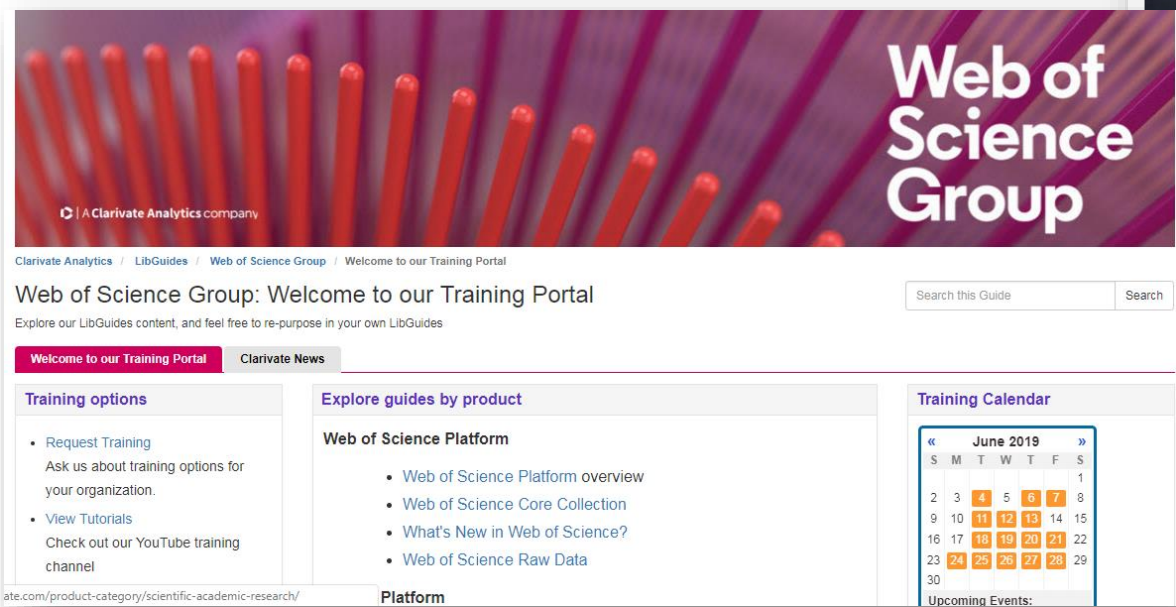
Web of Science Group

| A Clarivate Analytics company

Clarivate Analytics / LibGuides / Web of Science Group / Welcome to our Training Portal

Web of Science Group: Welcome to our Training Portal

Search this Guide Search

Explore our LibGuides content, and feel free to re-purpose in your own LibGuides

Welcome to our Training Portal Clarivate News

Training options

- Request Training
Ask us about training options for your organization.
- View Tutorials
Check out our YouTube training channel

Explore guides by product

Web of Science Platform

- Web of Science Platform overview
- Web of Science Core Collection
- What's New in Web of Science?
- Web of Science Raw Data

Platform

Training Calendar

« June 2019 »

| S | M | T | W | T | F | S |
|---|---|---|---|---|---|---|
| | | | | | | 1 |
| 2 | 3 | 4 | 5 | 6 | 7 | 8 |
| 9 | 10 | 11 | 12 | 13 | 14 | 15 |
| 16 | 17 | 18 | 19 | 20 | 21 | 22 |
| 23 | 24 | 25 | 26 | 27 | 28 | 29 |
| 30 | | | | | | |

Upcoming Events:

ate.com/product-category/scientific-academic-research/